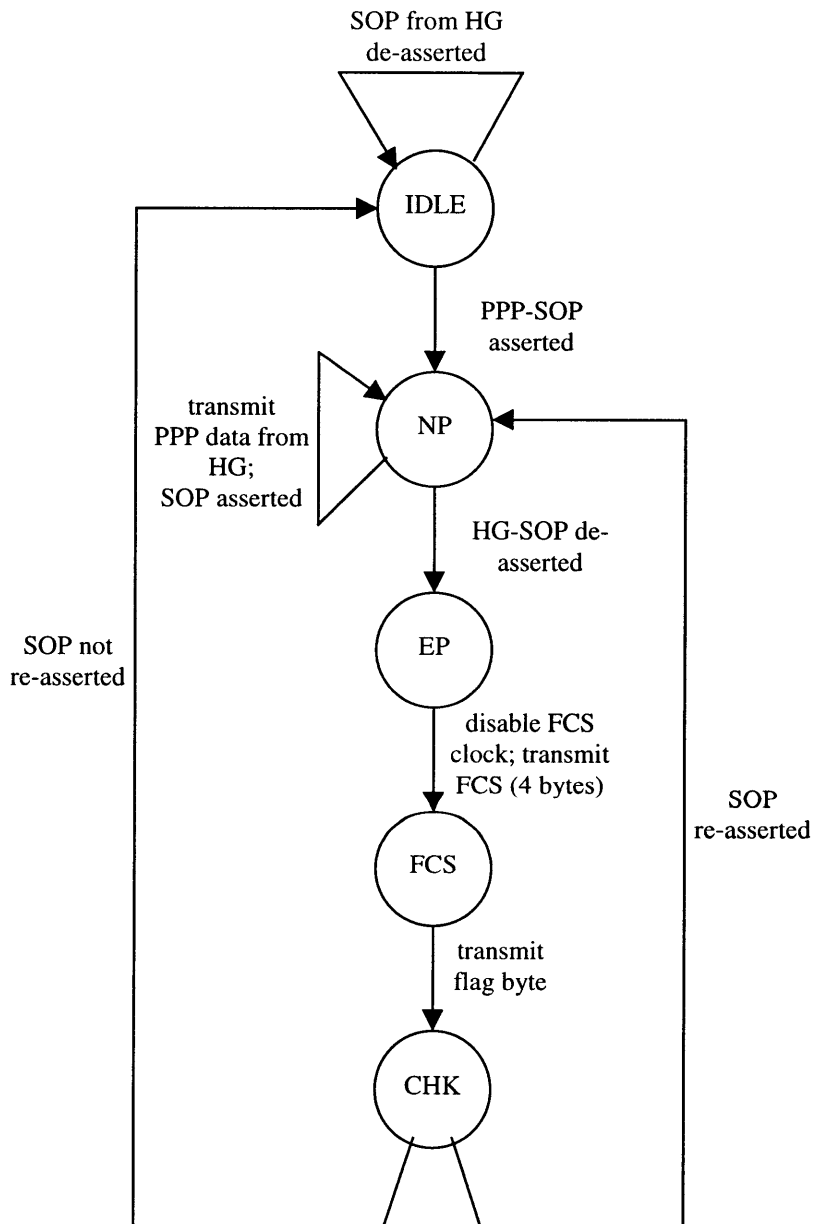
SOP from HG de-asserted

IDLE

PPP-SOP asserted

transmit PPP data from HG; SOP asserted

NP

HG-SOP de-asserted

SOP not re-asserted

EP

disable FCS clock; transmit FCS (4 bytes)

SOP re-asserted

FCS

transmit flag byte

CHK